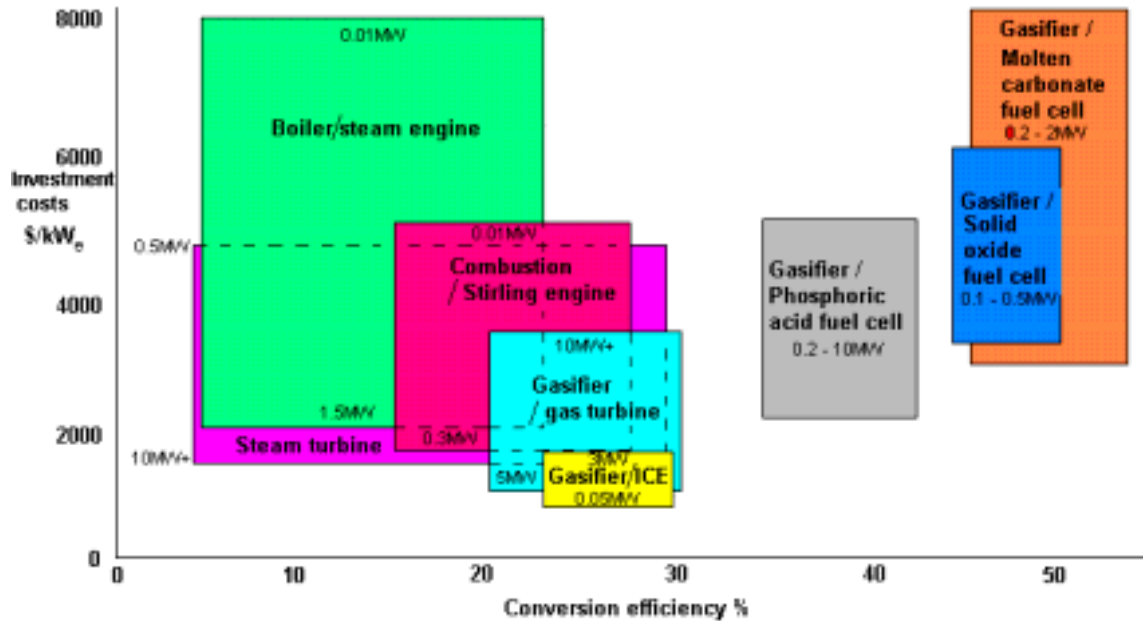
8000

6000

4000

2000

0

Investment costs
$\$/kW_e$

0.5MW

10MW+

0.01MW

Boiler/steam engine

0.01MW

Combustion / Stirling engine

10MW+

Gasifier / gas turbine

1.5MW

0.3MW

Steam turbine

3MW

5MW

Gasifier/ICE

0.05MW

Gasifier / Phosphoric acid fuel cell

0.2 - 10MW

Gasifier / Solid oxide fuel cell

0.1 - 0.5MW

Gasifier / Molten carbonate fuel cell

0.2 - 2MW

0 10 20 30 40 50

Conversion efficiency %